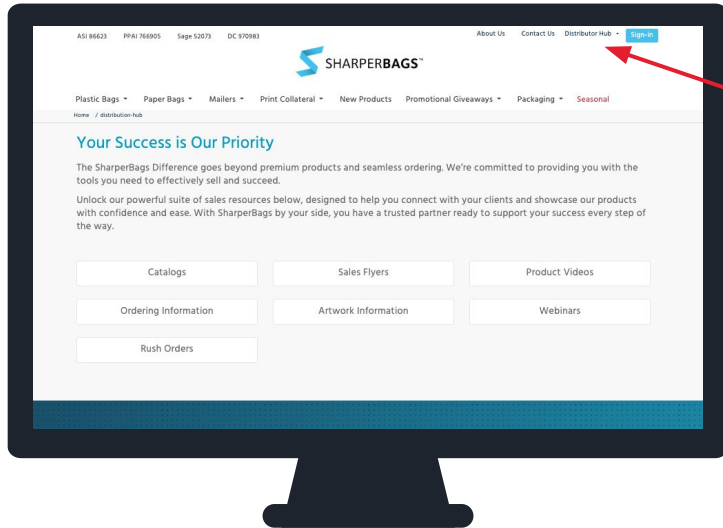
ASI 86623 PPAI 766905 Sage 52073 DC 970983

About Us Contact Us Distributor Hub Sign-in

SHARPERBAGS™

Plastic Bags Paper Bags Mailers Print Collateral New Products Promotional Giveaways Packaging Seasonal

Home / distribution-hub

Your Success is Our Priority

The SharperBags Difference goes beyond premium products and seamless ordering. We're committed to providing you with the tools you need to effectively sell and succeed.

Unlock our powerful suite of sales resources below, designed to help you connect with your clients and showcase our products with confidence and ease. With SharperBags by your side, you have a trusted partner ready to support your success every step of the way.

Catalogs

Sales Flyers

Product Videos

Ordering Information

Artwork Information

Webinars

Rush Orders